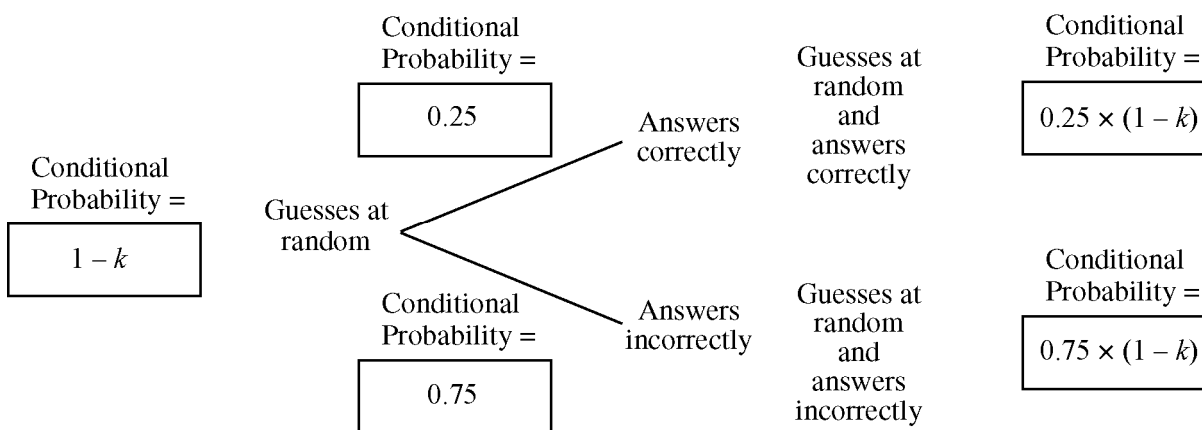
Conditional Probability =

$1 - k$

Guesses at random

Conditional Probability =

0.25

Answers correctly

Guesses at random and answers correctly

Conditional Probability =

$0.25 \times (1 - k)$

Conditional Probability =

0.75

Answers incorrectly

Guesses at random and answers incorrectly

Conditional Probability =

$0.75 \times (1 - k)$